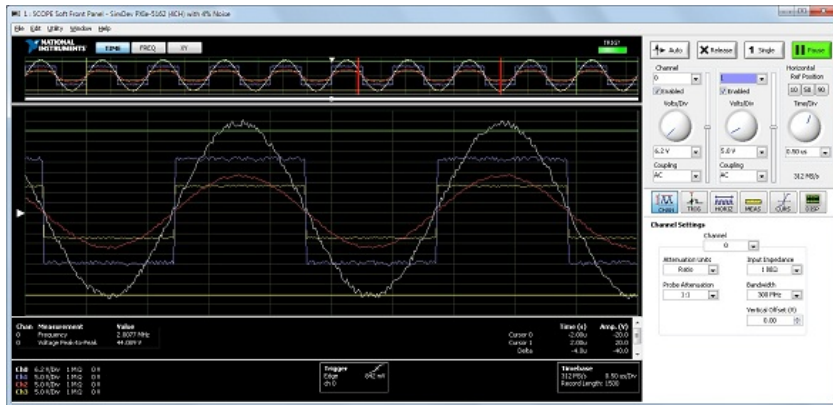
1 : SCOPE Soft Front Panel - SimDev PXIe-5162 (4CH) with 4% Noise

File Edit Utility Window Help

NATIONAL INSTRUMENTS

TIME FREQ XY

TRIG'D

Auto Release 1 Single Pause

Channel
0
Enabled

1
Enabled

Horizontal Ref Position
10 50 90

Volts/Div
6.2 V

Volts/Div
5.0 V

Time/Div
0.50 us

Coupling
AC

Coupling
AC

312 MS/s

CHAN TRIG HORIZ MEAS CURS DISP

Channel Settings

Channel
0

Attenuation Units
Ratio

Input Impedance
1 MΩ

Probe Attenuation
1:1

Bandwidth
300 MHz

Vertical Offset (V)
0.00

| Chan | Measurement | Value |
|---|---|---|
| 0 | Frequency | 2.0077 MHz |
| 0 | Voltage Peak-to-Peak | 44.089 V |

| | Time (s) | Amp. (V) |
|---|---|---|
| Cursor 0 | -2.00u | 20.0 |
| Cursor 1 | 2.80u | -20.0 |
| Delta | 4.8u | -40.0 |

Ch0 6.2 V/Div 1 MΩ 0 V
Ch1 5.0 V/Div 1 MΩ 0 V
Ch2 5.0 V/Div 1 MΩ 0 V
Ch3 5.0 V/Div 1 MΩ 0 V

Trigger
Edge
ch 0
842 mV

Timebase
312 MS/s 0.50 us/Div
Record Length: 1500